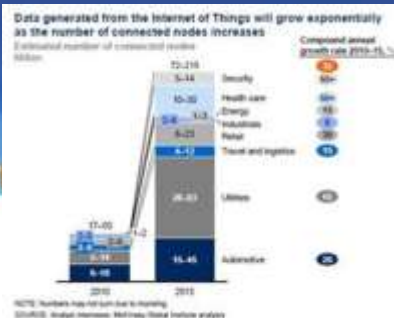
Data generated from the Internet of Things will grow exponentially as the number of connected nodes increases

Estimated number of connected nodes
Billion

Compound annual growth rate 2010–15, %

72–215

5–14 Security 70

10–30 Health care 50+

2–6 1–3 Energy 15

6–18 Industrials 8

Retail 20

4–12 Travel and logistics 15

26–80 Utilities 45

15–45 Automotive 20

17–50

2–6

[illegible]

1–2

6–18

2010

2015

NOTE: Numbers may not sum due to rounding.
SOURCE: Analyst interviews; McKinsey Global Institute analysis